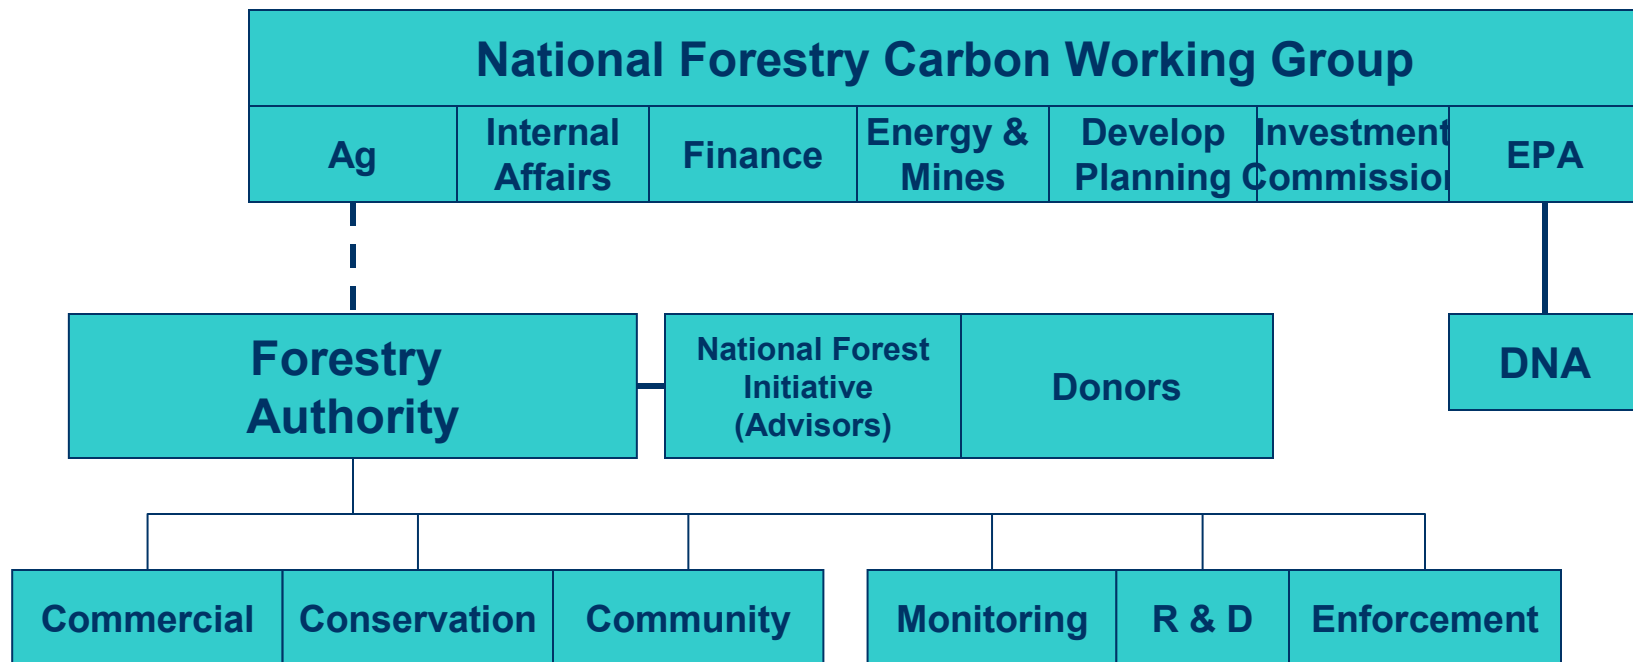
National Forestry Carbon Working Group

Ag

Internal Affairs

Finance

Energy & Mines

Develop Planning

Investment Commissio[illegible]

EPA

Forestry Authority

National Forest Initiative (Advisors)

Donors

DNA

Commercial

Conservation

Community

Monitoring

R & D

Enforcement